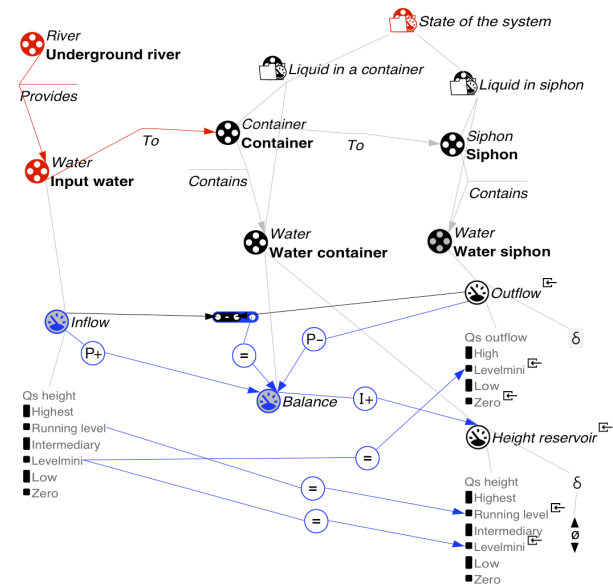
State of the system

River
Underground river

Liquid in a container

Liquid in siphon

Provides

To

Water
Input water

Container
Container

To

Siphon
Siphon

Contains

Contains

Water
Water container

Water
Water siphon

Outflow

Inflow

-

=

P-

P+

δ

Qs outflow
High
Levelmini
Low
Zero

Balance

I+

Height reservoir

Qs height
Highest
Running level
Intermediary
Levelmini
Low
Zero

=

=

=

δ

Qs height
Highest
Running level
Intermediary
Levelmini
Low
Zero

ø